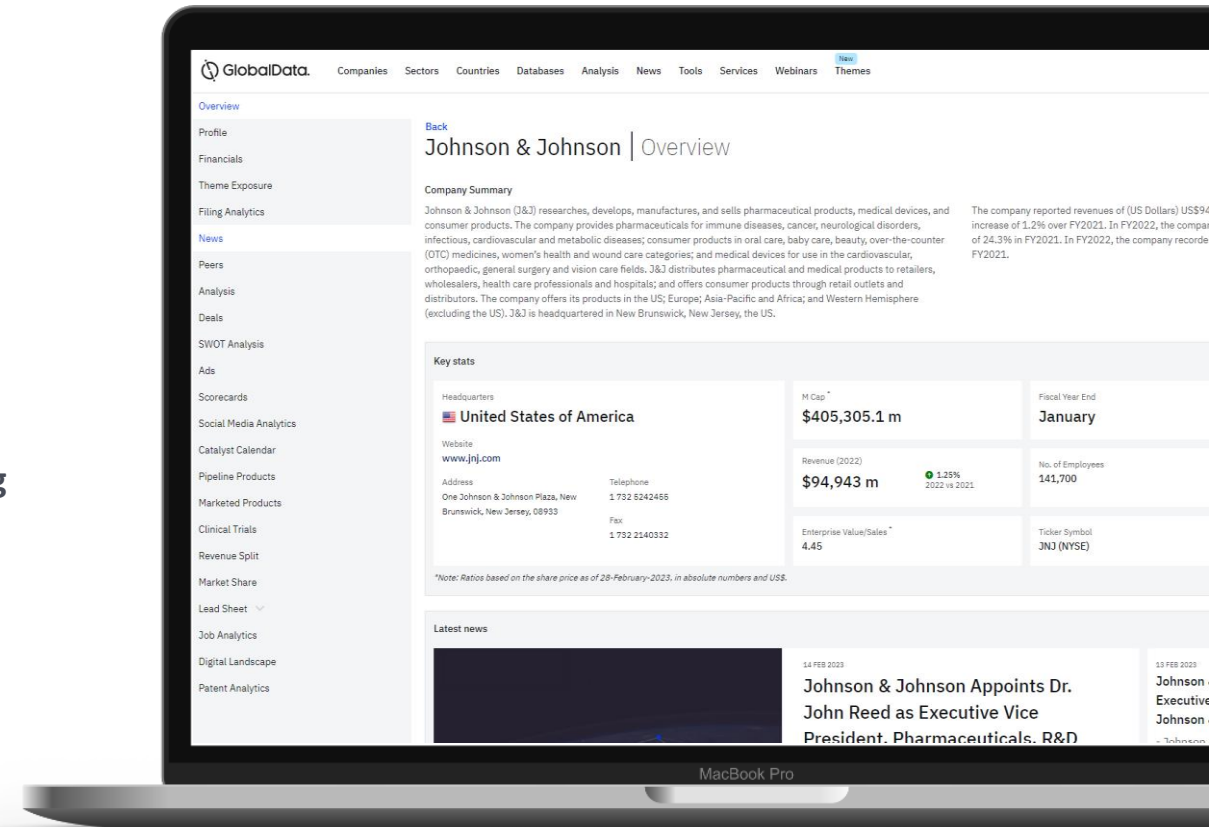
g

GlobalData. Companies Sectors Countries Databases Analysis News Tools Services Webinars New Themes

Overview
Profile
Financials
Theme Exposure
Filing Analytics
News
Peers
Analysis
Deals
SWOT Analysis
Ads
Scorecards
Social Media Analytics
Catalyst Calendar
Pipeline Products
Marketed Products
Clinical Trials
Revenue Split
Market Share
Lead Sheet
Job Analytics
Digital Landscape
Patent Analytics

Back
Johnson & Johnson | Overview

Company Summary

Johnson & Johnson (J&J) researches, develops, manufactures, and sells pharmaceutical products, medical devices, and consumer products. The company provides pharmaceuticals for immune diseases, cancer, neurological disorders, infectious, cardiovascular and metabolic diseases; consumer products in oral care, baby care, beauty, over-the-counter (OTC) medicines, women's health and wound care categories; and medical devices for use in the cardiovascular, orthopaedic, general surgery and vision care fields. J&J distributes pharmaceutical and medical products to retailers, wholesalers, health care professionals and hospitals; and offers consumer products through retail outlets and distributors. The company offers its products in the US; Europe; Asia-Pacific and Africa; and Western Hemisphere (excluding the US). J&J is headquartered in New Brunswick, New Jersey, the US.

The company reported revenues of (US Dollars) US$94 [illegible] increase of 1.2% over FY2021. In FY2022, the compa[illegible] of 24.3% in FY2021. In FY2022, the company recorde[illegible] FY2021.

Key stats

Headquarters
United States of America
Website
www.jnj.com
Address
One Johnson & Johnson Plaza, New Brunswick, New Jersey, 08933
Telephone
1 732 5242455
Fax
1 732 2140332

M Cap*
$405,305.1 m

Fiscal Year End
January

Revenue (2022)
$94,943 m
1.25%
2022 vs 2021

No. of Employees
141,700

Enterprise Value/Sales*
4.45

Ticker Symbol
JNJ (NYSE)

*Note: Ratios based on the share price as of 28-February-2023, in absolute numbers and US$.

Latest news

14 FEB 2023
Johnson & Johnson Appoints Dr. John Reed as Executive Vice President, Pharmaceuticals, R&D

13 FEB 2023
Johnson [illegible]
Executive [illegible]
Johnson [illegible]

MacBook Pro